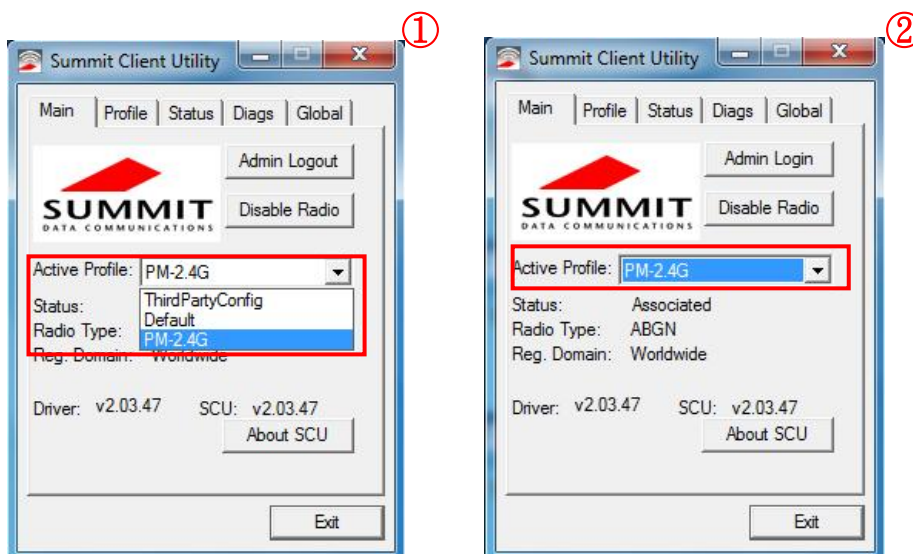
①

Summit Client Utility

Main | Profile | Status | Diags | Global

SUMMIT
DATA COMMUNICATIONS

Admin Logout

Disable Radio

Active Profile: PM-2.4G

Status:
Radio Type:
Reg. Domain: Worldwide

ThirdPartyConfig
Default
PM-2.4G

Driver: v2.03.47 SCU: v2.03.47

About SCU

Exit

②

Summit Client Utility

Main | Profile | Status | Diags | Global

SUMMIT
DATA COMMUNICATIONS

Admin Login

Disable Radio

Active Profile: PM-2.4G

Status: Associated
Radio Type: ABGN
Reg. Domain: Worldwide

Driver: v2.03.47 SCU: v2.03.47

About SCU

Exit